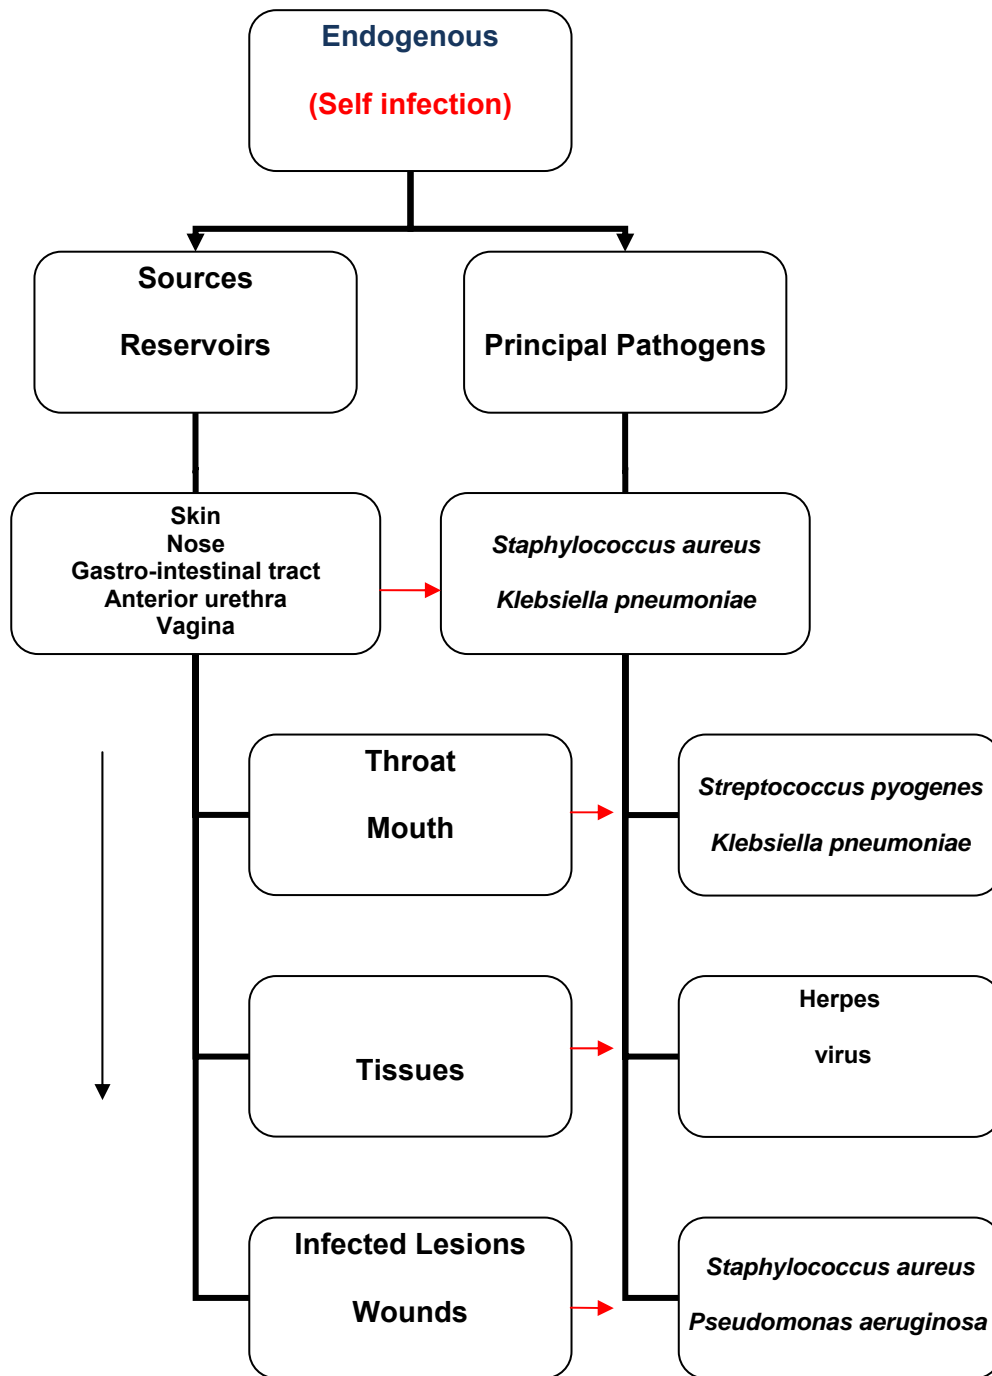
Endogenous

(Self infection)

Sources

Reservoirs

Principal Pathogens

Skin
Nose
Gastro-intestinal tract
Anterior urethra
Vagina

Staphylococcus aureus

Klebsiella pneumoniae

Throat

Mouth

Streptococcus pyogenes

Klebsiella pneumoniae

Tissues

Herpes

virus

Infected Lesions

Wounds

Staphylococcus aureus

Pseudomonas aeruginosa